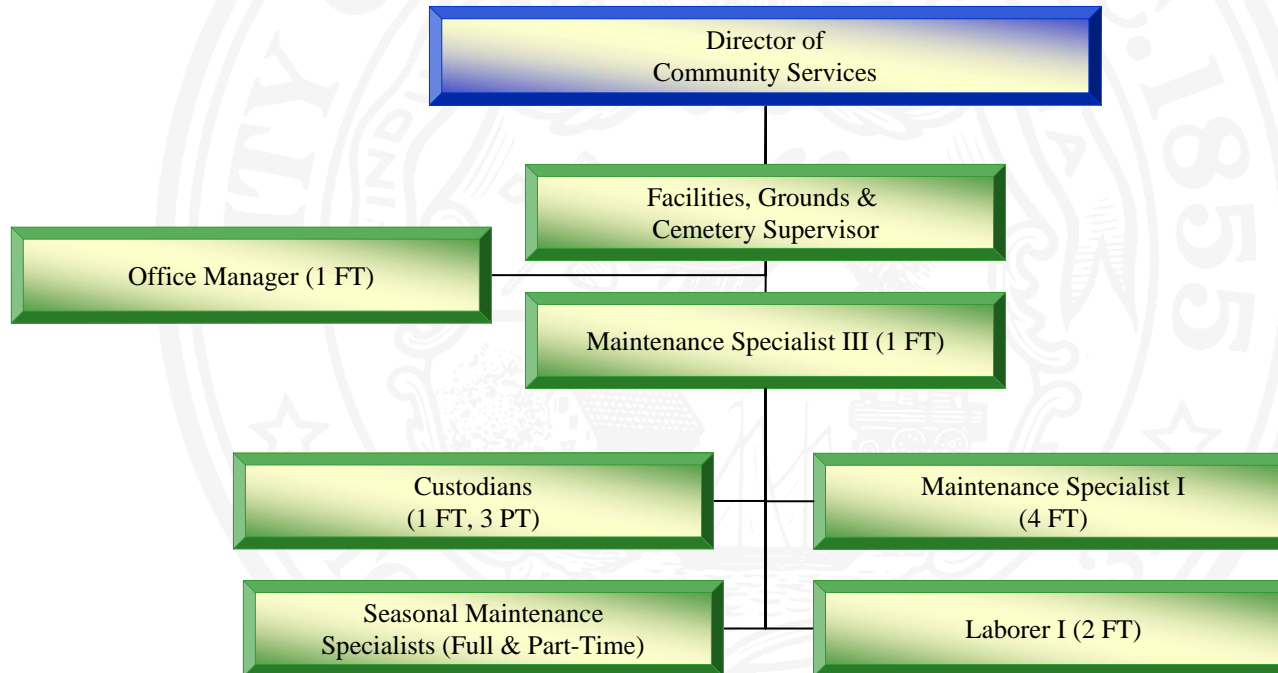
Director of Community Services

Facilities, Grounds & Cemetery Supervisor

Office Manager (1 FT)

Maintenance Specialist III (1 FT)

Custodians (1 FT, 3 PT)

Maintenance Specialist I (4 FT)

Seasonal Maintenance Specialists (Full & Part-Time)

Laborer I (2 FT)